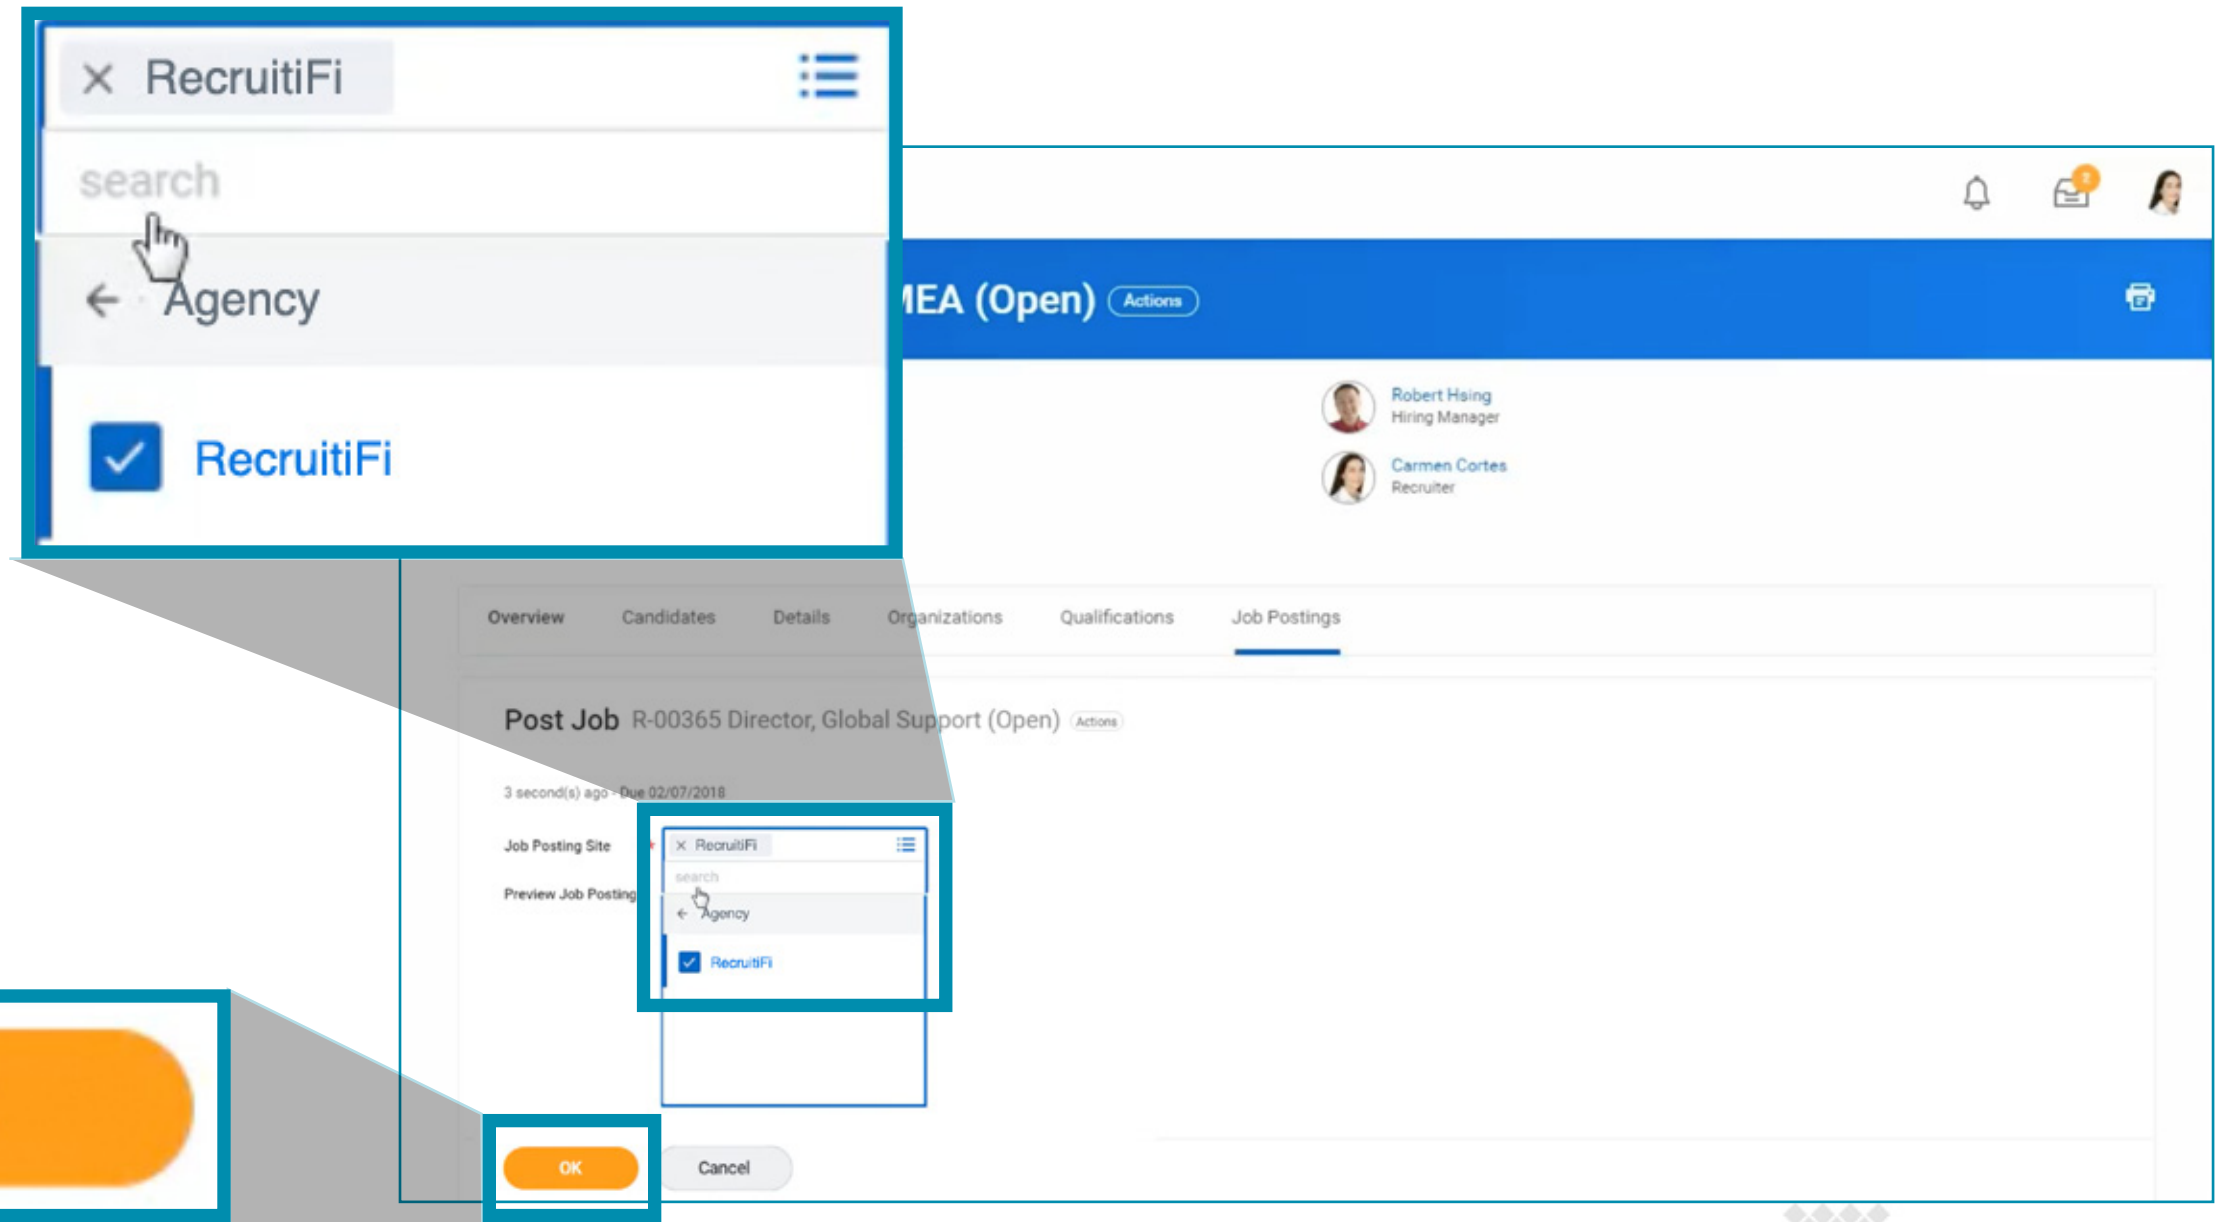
× RecruitiFi

search

← Agency

RecruitiFi

MEA (Open) Actions

Robert Hsing
Hiring Manager

Carmen Cortes
Recruiter

Overview Candidates Details Organizations Qualifications Job Postings

Post Job R-00365 Director, Global Support (Open) Actions

3 second(s) ago - Due 02/07/2018

Job Posting Site

Preview Job Posting

× RecruitiFi

search

← Agency

RecruitiFi

OK

Cancel